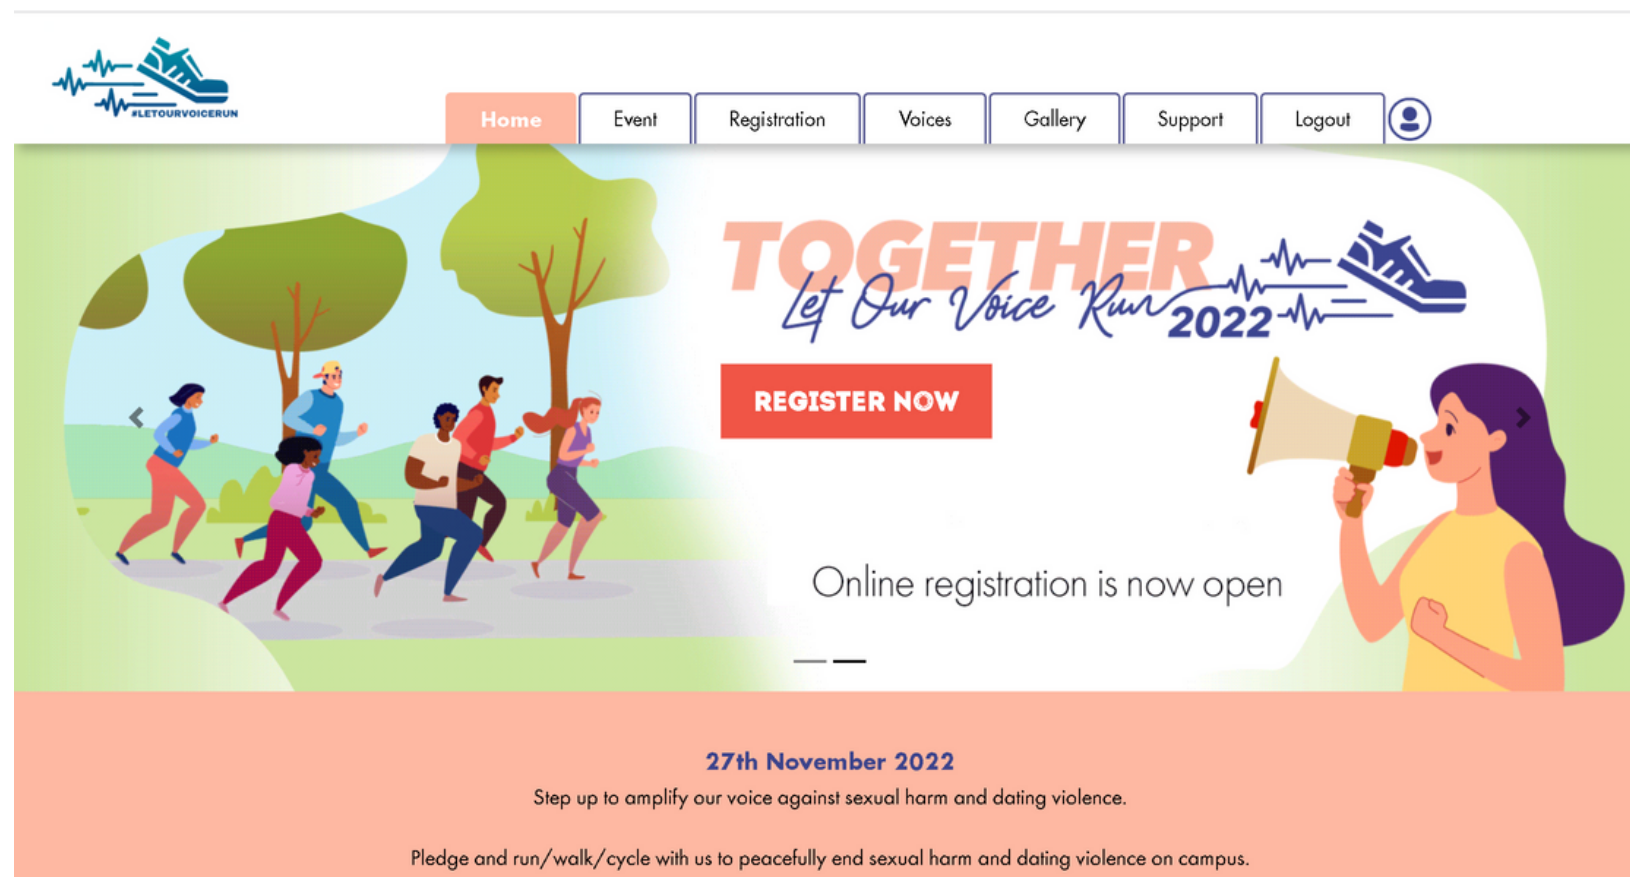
#LETOURVOICERUN

Home Event Registration Voices Gallery Support Logout

TOGETHER
Let Our Voice Run 2022

REGISTER NOW

Online registration is now open

27th November 2022
Step up to amplify our voice against sexual harm and dating violence.

Pledge and run/walk/cycle with us to peacefully end sexual harm and dating violence on campus.